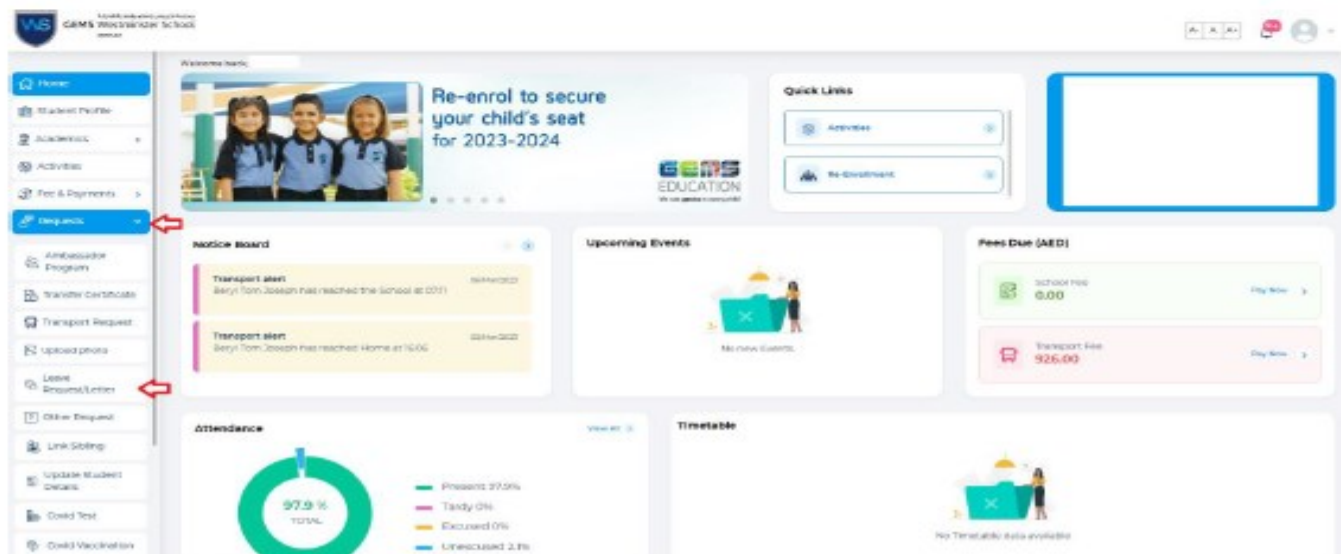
WS GEMS Westminster School

A A A

Welcome back,

Home
Student Profile
Academics
Activities
Fee & Payments
Requests
Ambassador Program
Transfer Certificate
Transport Request
Upload photo
Leave Request/Letter
Other Request
Link Sibling
Update Student Details
Covid Test
Covid Vaccination

Re-enrol to secure your child's seat for 2023-2024

GEMS EDUCATION

Quick Links

Activities

Re-Enrolment

Notice Board

Transport alert
Beryl Tom Joseph has reached the School at 07:11

Transport alert
Beryl Tom Joseph has reached Home at 15:05

Upcoming Events

No new Events

Fees Due (AED)

School Fee
0.00
Pay Now

Transport Fee
926.00
Pay Now

Attendance

View All

97.9 %
TOTAL

Present 97.9%
Tardy 0%
Excused 0%
Unexcused 2.1%

Timetable

No Timetable data available